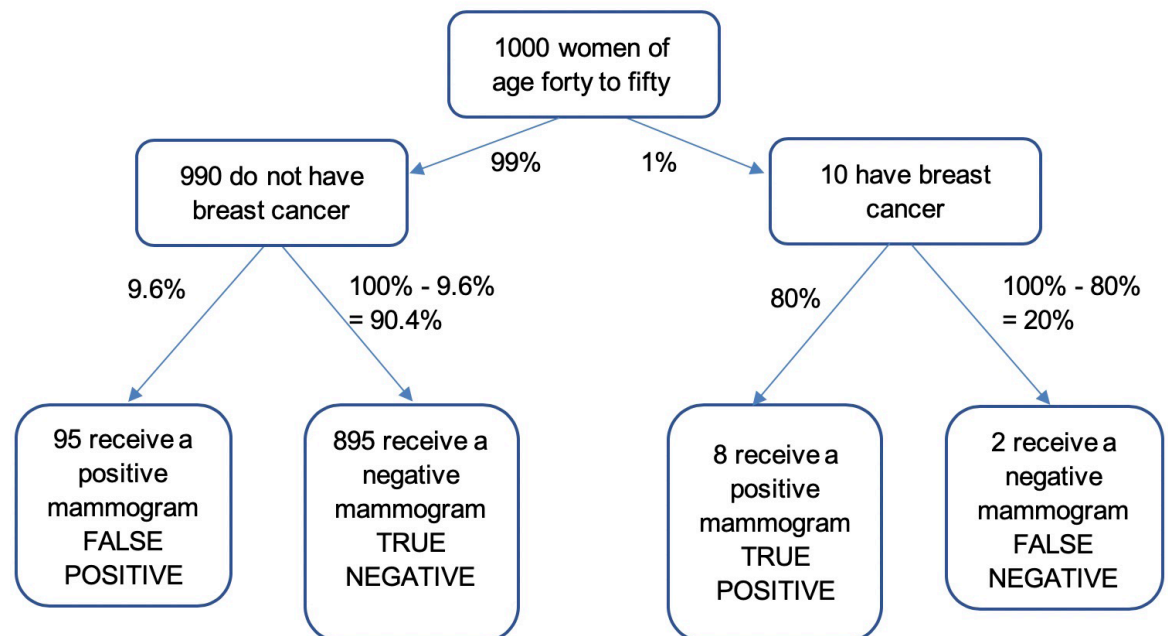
1000 women of age forty to fifty

99%

1%

990 do not have breast cancer

10 have breast cancer

9.6%

100% - 9.6% = 90.4%

80%

100% - 80% = 20%

95 receive a positive mammogram FALSE POSITIVE

895 receive a negative mammogram TRUE NEGATIVE

8 receive a positive mammogram TRUE POSITIVE

2 receive a negative mammogram FALSE NEGATIVE